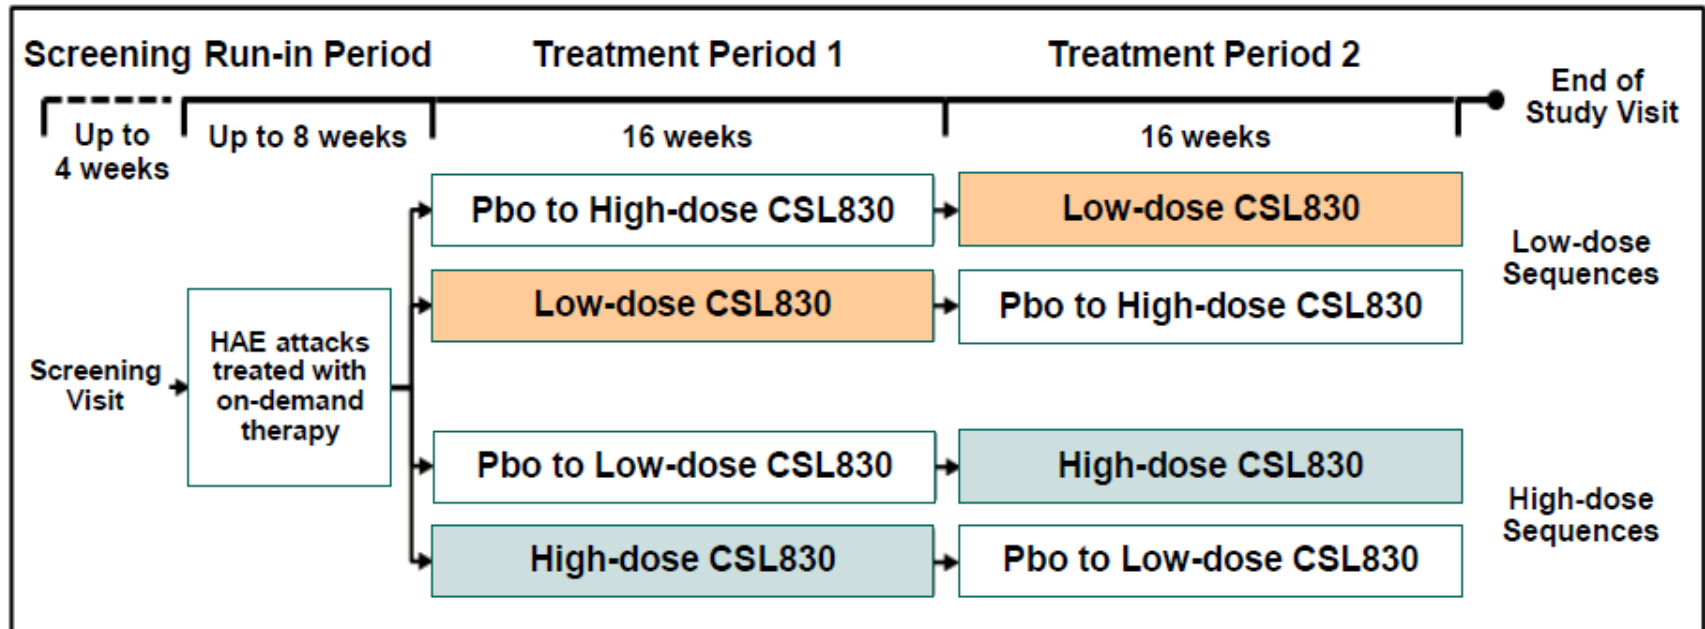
Screening Run-in Period Treatment Period 1 Treatment Period 2

End of Study Visit

Up to 4 weeks

Up to 8 weeks

16 weeks

16 weeks

Screening Visit

HAE attacks treated with on-demand therapy

Pbo to High-dose CSL830

Low-dose CSL830

Low-dose CSL830

Pbo to High-dose CSL830

Low-dose Sequences

Pbo to Low-dose CSL830

High-dose CSL830

High-dose CSL830

Pbo to Low-dose CSL830

High-dose Sequences